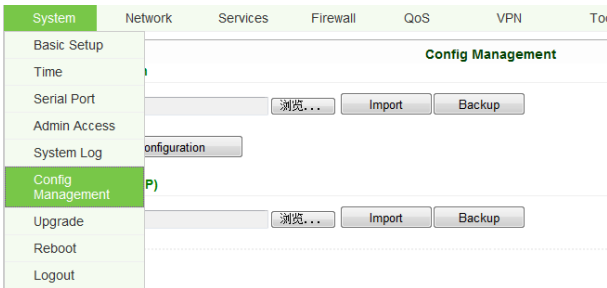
System Network Services Firewall QoS VPN To

Basic Setup
Time
Serial Port
Admin Access
System Log
Config Management
Upgrade
Reboot
Logout

Config Management

n

浏览... Import Backup

onfiguration

P)

浏览... Import Backup